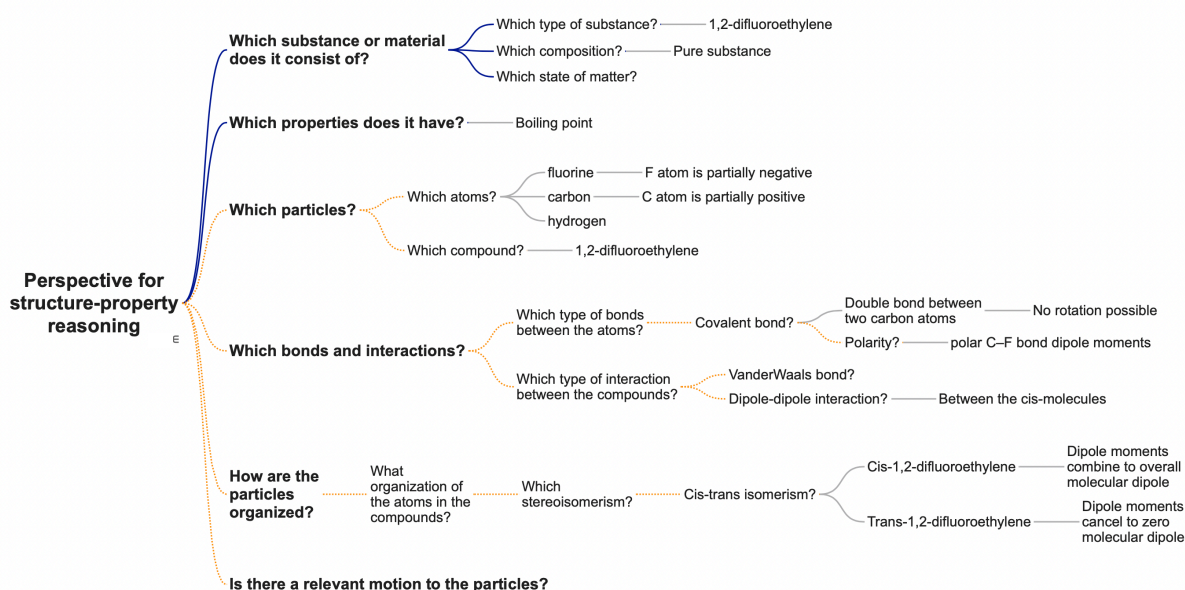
Perspective for structure-property reasoning

Which substance or material does it consist of?
Which type of substance? 1,2-difluoroethylene
Which composition? Pure substance
Which state of matter?

Which properties does it have? Boiling point

Which particles?
Which atoms?
fluorine F atom is partially negative
carbon C atom is partially positive
hydrogen
Which compound? 1,2-difluoroethylene

Which bonds and interactions?
Which type of bonds between the atoms? Covalent bond?
Double bond between two carbon atoms No rotation possible
Polarity? polar C–F bond dipole moments
Which type of interaction between the compounds?
VanderWaals bond?
Dipole-dipole interaction? Between the cis-molecules

How are the particles organized?
What organization of the atoms in the compounds? Which stereoisomerism? Cis-trans isomerism?
Cis-1,2-difluoroethylene Dipole moments combine to overall molecular dipole
Trans-1,2-difluoroethylene Dipole moments cancel to zero molecular dipole

Is there a relevant motion to the particles?